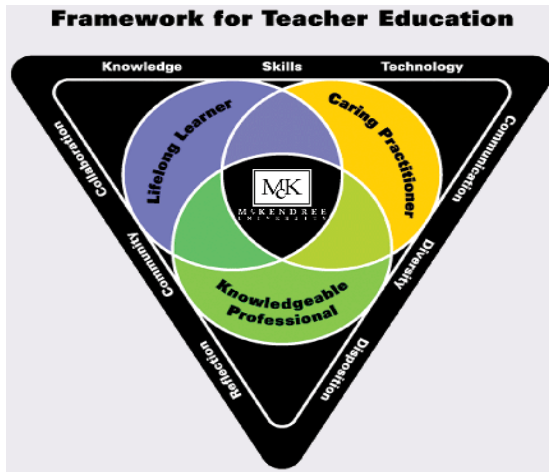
Framework for Teacher Education

Knowledge
Skills
Technology
Collaboration
Community
Reflection
Communication
Diversity
Disposition

Lifelong Learner
Caring Practitioner
Knowledgeable Professional

McK
McKENDREE UNIVERSITY